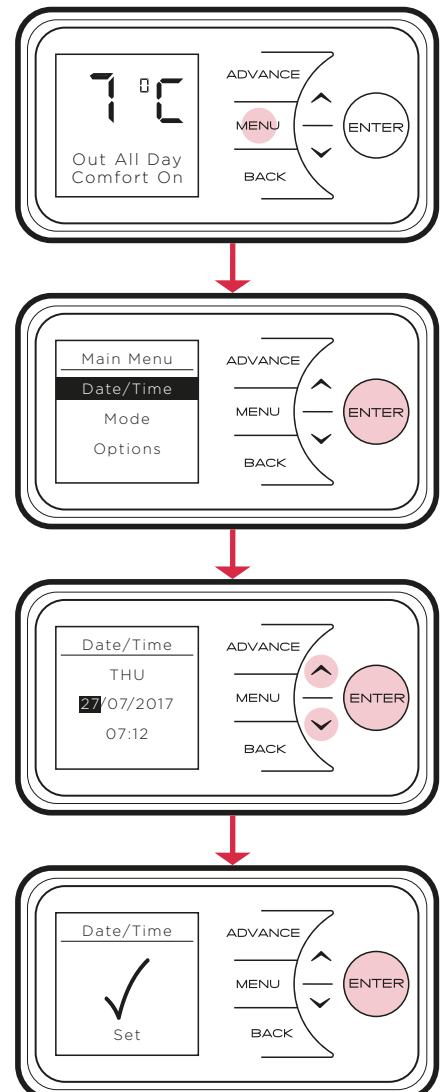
7 °C
Out All Day
Comfort On

ADVANCE
MENU
BACK
ENTER

Main Menu
Date/Time
Mode
Options

ADVANCE
MENU
BACK
ENTER

Date/Time
THU
27/07/2017
07:12

ADVANCE
MENU
BACK
ENTER

Date/Time
Set

ADVANCE
MENU
BACK
ENTER